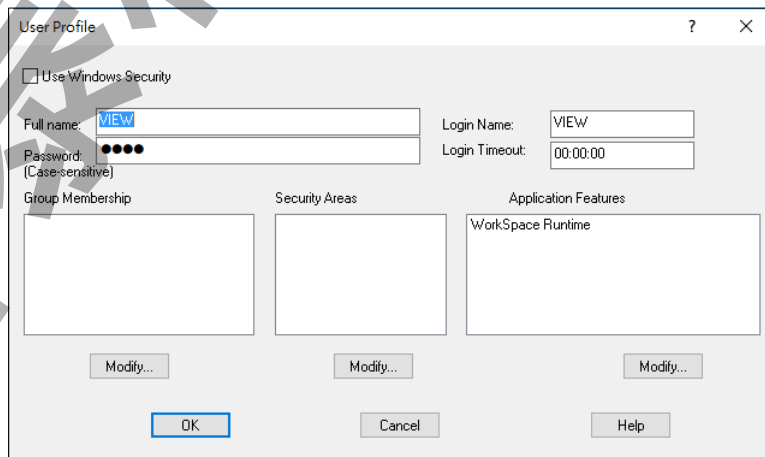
User Profile

?

X

Use Windows Security

Full name: VIEW

Password: ●●●●
(Case-sensitive)

Login Name: VIEW

Login Timeout: 00:00:00

Group Membership

Security Areas

Application Features

WorkSpace Runtime

Modify...

Modify...

Modify...

OK

Cancel

Help